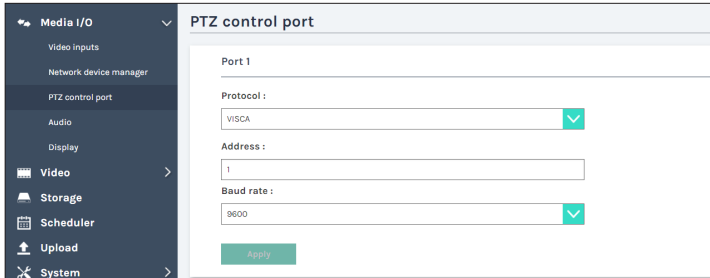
Media I/O

Video inputs

Network device manager

PTZ control port

Audio

Display

Video

Storage

Scheduler

Upload

System

PTZ control port

Port 1

Protocol :

VISCA

Address :

1

Baud rate :

9600

Apply